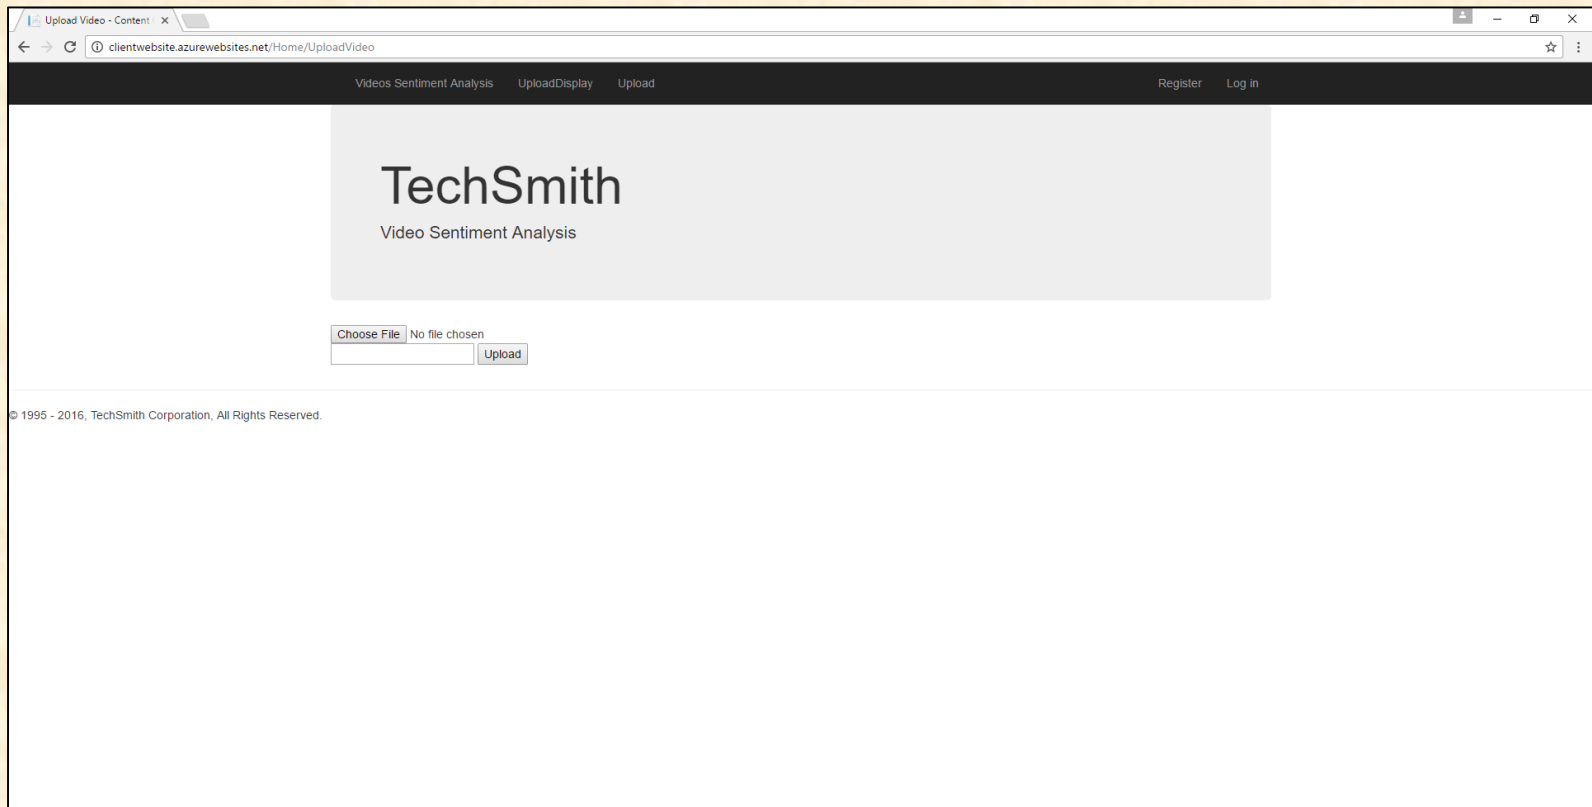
Upload Video - Content ×

clientwebsite.azurewebsites.net/Home/UploadVideo

Videos Sentiment Analysis UploadDisplay Upload

Register Log in

TechSmith

Video Sentiment Analysis

Choose File No file chosen

Upload

© 1995 - 2016, TechSmith Corporation, All Rights Reserved.